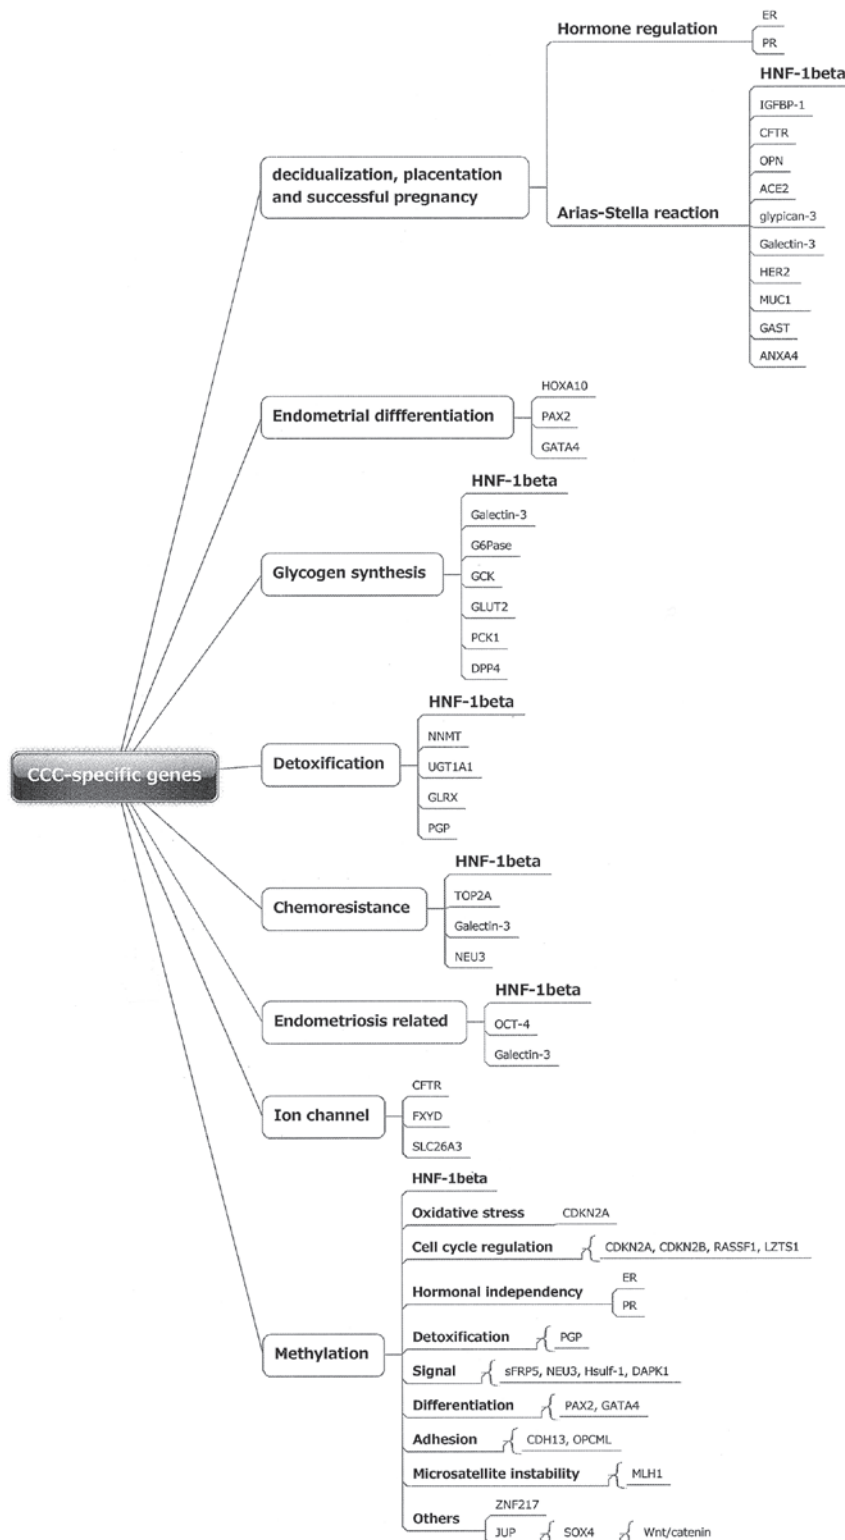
CCC-specific genes

decidualization, placentation and successful pregnancy

Hormone regulation
ER
PR

Arias-Stella reaction
HNF-1beta
IGFBP-1
CFTR
OPN
ACE2
glypican-3
Galectin-3
HER2
MUC1
GAST
ANXA4

Endometrial diffferentiation
HOXA10
PAX2
GATA4

Glycogen synthesis
HNF-1beta
Galectin-3
G6Pase
GCK
GLUT2
PCK1
DPP4

Detoxification
HNF-1beta
NNMT
UGT1A1
GLRX
PGP

Chemoresistance
HNF-1beta
TOP2A
Galectin-3
NEU3

Endometriosis related
HNF-1beta
OCT-4
Galectin-3

Ion channel
CFTR
FXYD
SLC26A3

Methylation
HNF-1beta
Oxidative stress CDKN2A
Cell cycle regulation CDKN2A, CDKN2B, RASSF1, LZTS1
Hormonal independency ER PR
Detoxification PGP
Signal sFRP5, NEU3, Hsulf-1, DAPK1
Differentiation PAX2, GATA4
Adhesion CDH13, OPCML
Microsatellite instability MLH1
Others ZNF217
JUP SOX4 Wnt/catenin